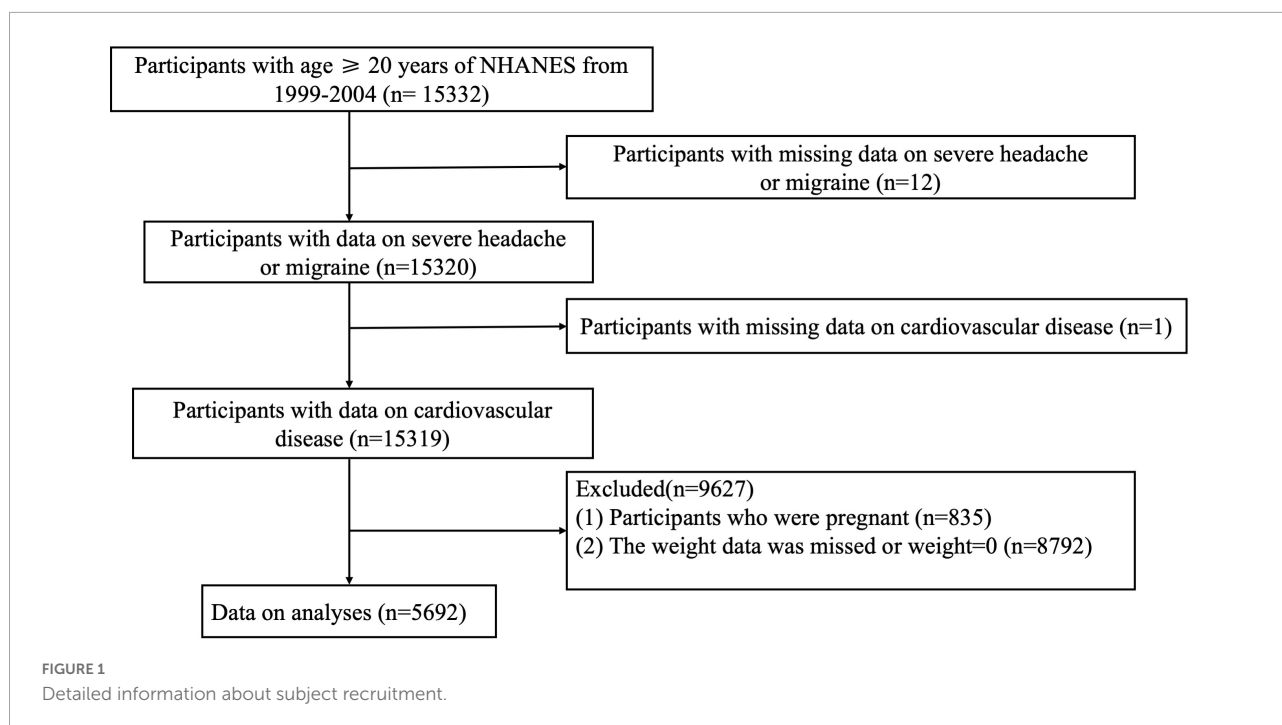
Participants with age $\geqslant$ 20 years of NHANES from 1999-2004 (n= 15332)

Participants with missing data on severe headache or migraine (n=12)

Participants with data on severe headache or migraine (n=15320)

Participants with missing data on cardiovascular disease (n=1)

Participants with data on cardiovascular disease (n=15319)

Excluded(n=9627)
(1) Participants who were pregnant (n=835)
(2) The weight data was missed or weight=0 (n=8792)

Data on analyses (n=5692)

FIGURE 1
Detailed information about subject recruitment.